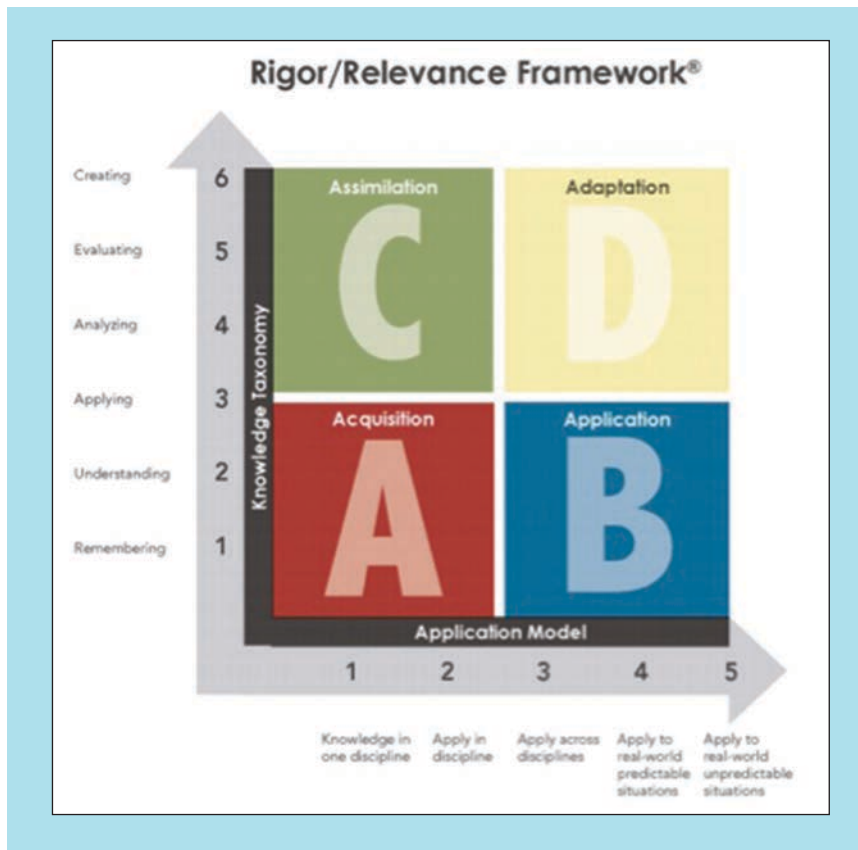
Rigor/Relevance Framework®

Creating 6
Evaluating 5
Analyzing 4
Applying 3
Understanding 2
Remembering 1

Knowledge Taxonomy

Assimilation
C

Adaptation
D

Acquisition
A

Application
B

Application Model

1 Knowledge in one discipline
2 Apply in discipline
3 Apply across disciplines
4 Apply to real-world predictable situations
5 Apply to real-world unpredictable situations